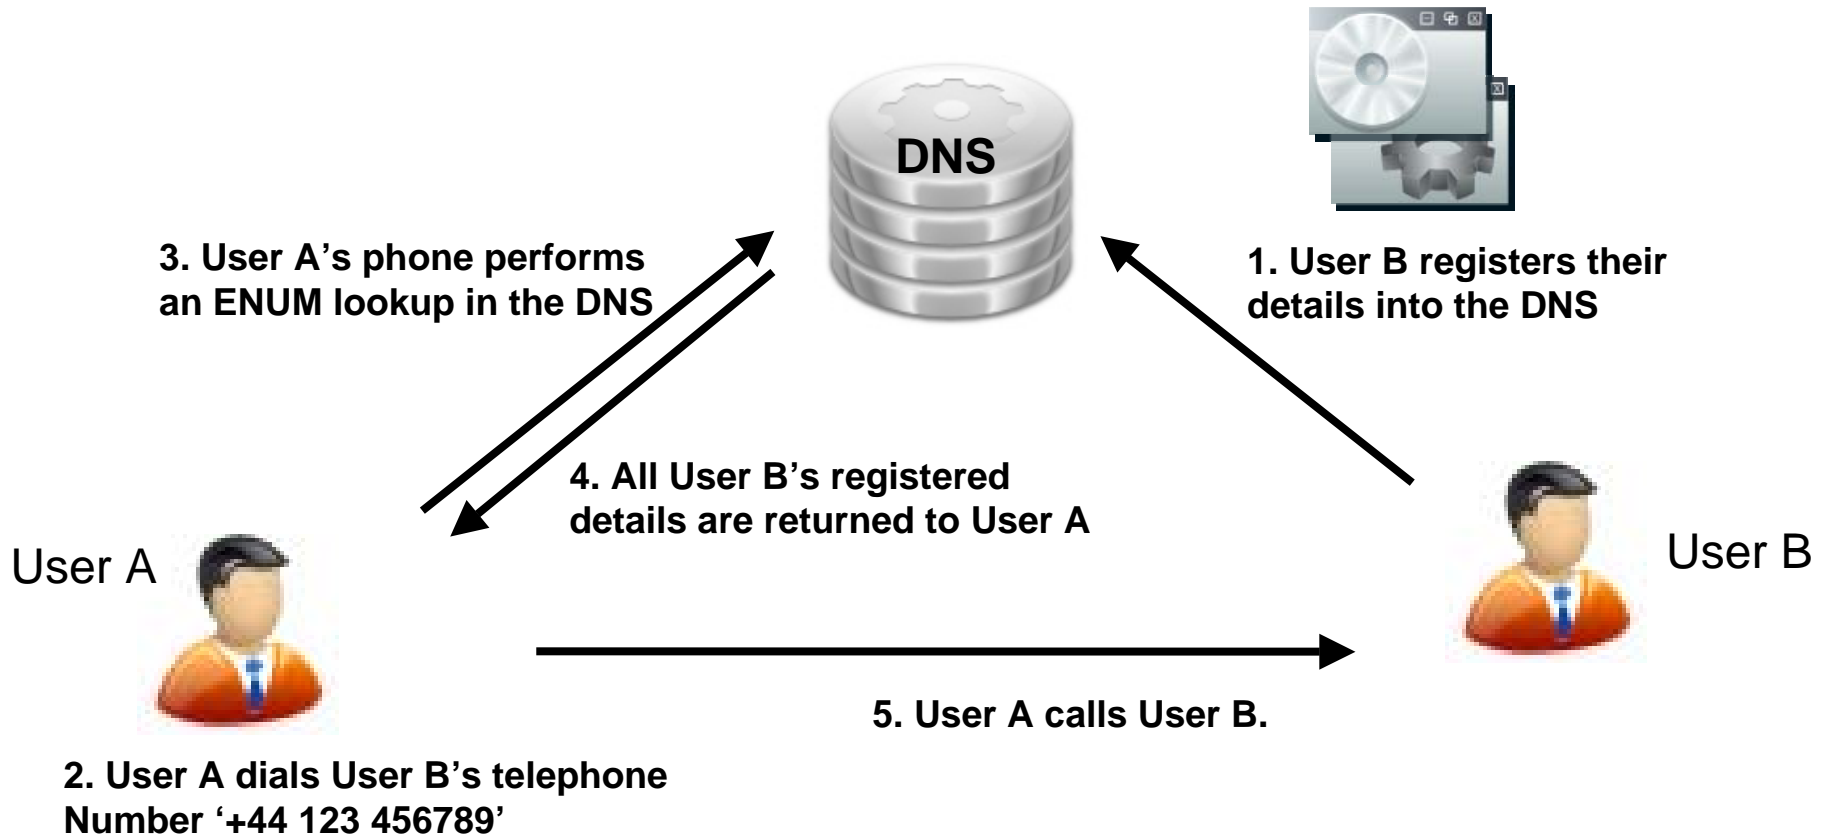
DNS

3. User A's phone performs an ENUM lookup in the DNS

1. User B registers their details into the DNS

4. All User B's registered details are returned to User A

User A

User B

5. User A calls User B.

2. User A dials User B's telephone Number '+44 123 456789'